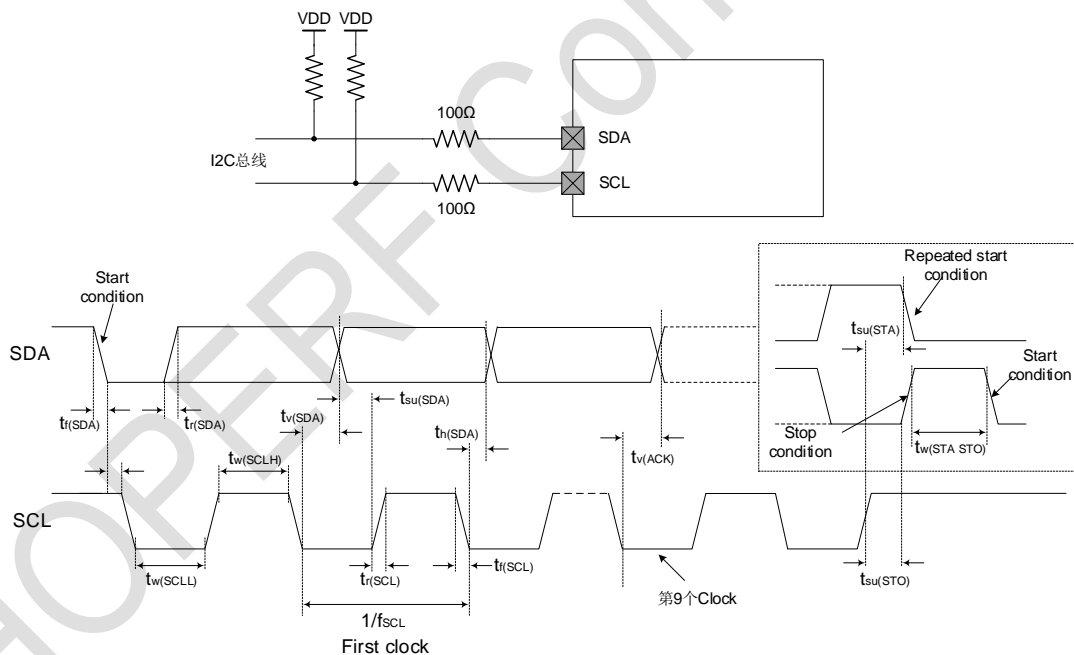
VDD VDD

100Ω

SDA

I2C总线

SCL

100Ω

Start condition

SDA

$t_{f(SDA)}$

$t_{r(SDA)}$

$t_{v(SDA)}$

$t_{su(SDA)}$

$t_{h(SDA)}$

$t_{v(ACK)}$

$t_{w(SCLH)}$

SCL

$t_{w(SCLL)}$

$t_{r(SCL)}$

$t_{f(SCL)}$

$1/f_{SCL}$

First clock

第9个Clock

$t_{su(STO)}$

Repeated start condition

$t_{su(STA)}$

Start condition

Stop condition

$t_{w(STA\ STO)}$